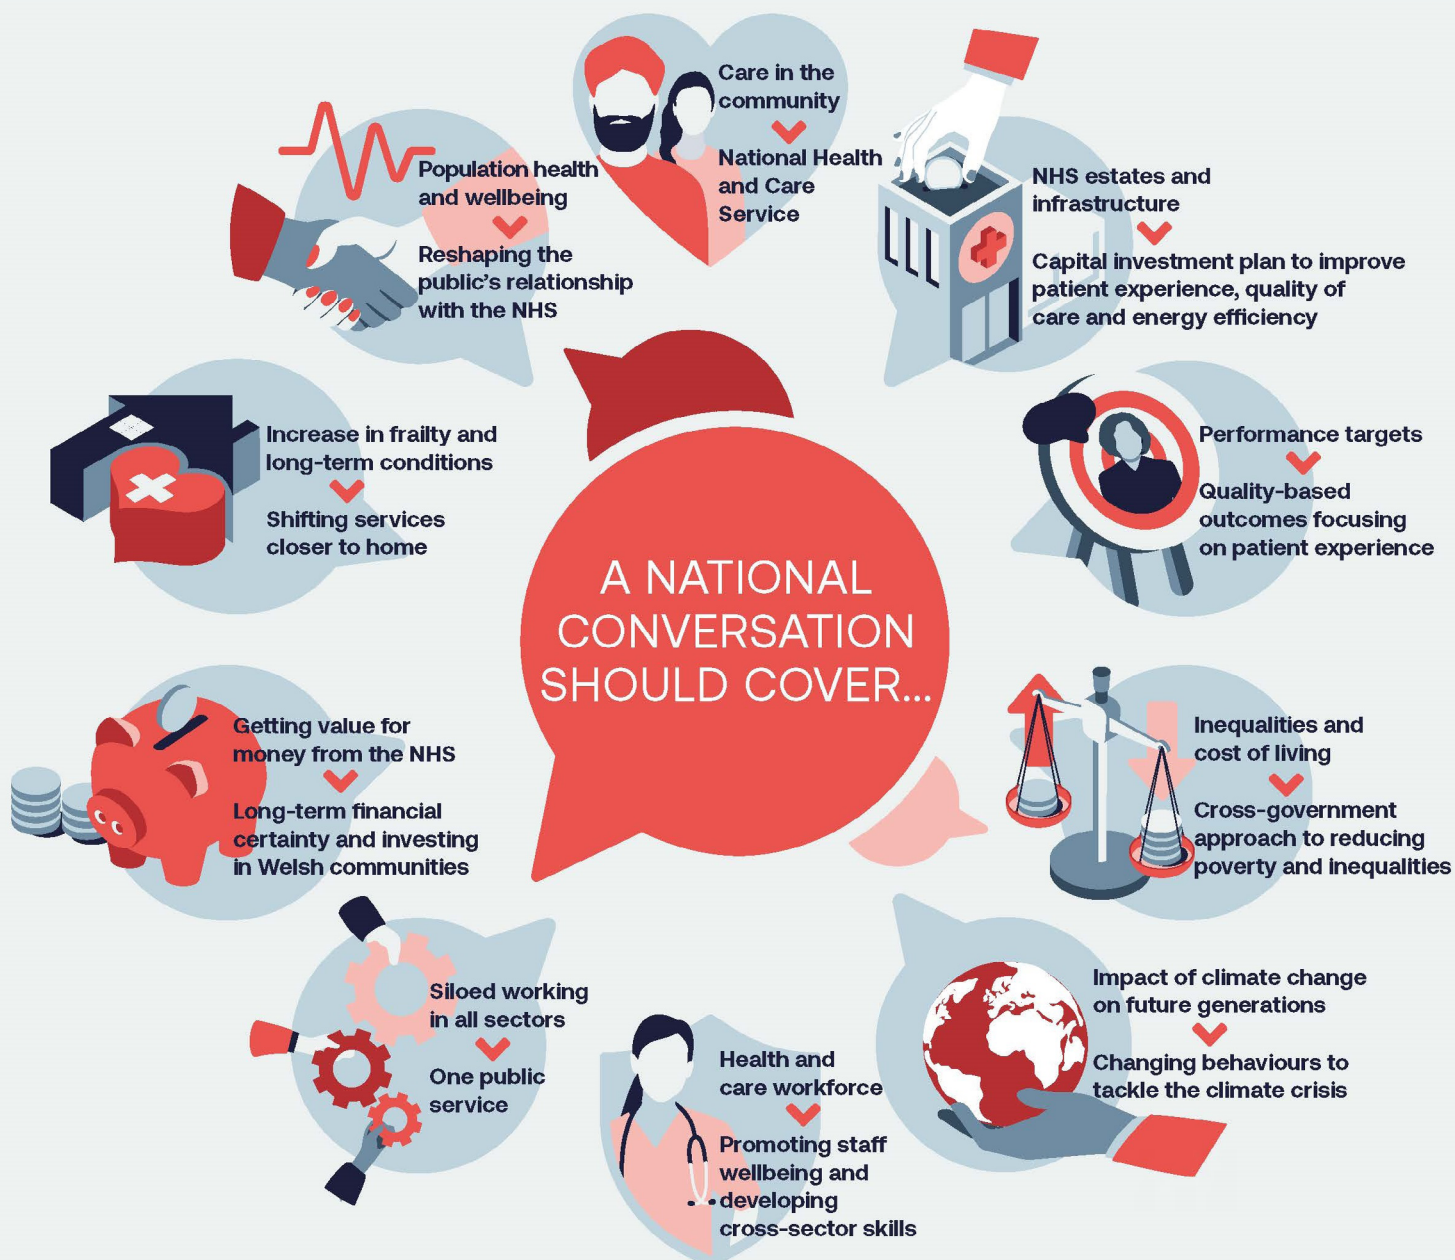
A NATIONAL CONVERSATION SHOULD COVER...

Care in the community

National Health and Care Service

NHS estates and infrastructure

Capital investment plan to improve patient experience, quality of care and energy efficiency

Performance targets

Quality-based outcomes focusing on patient experience

Inequalities and cost of living

Cross-government approach to reducing poverty and inequalities

Impact of climate change on future generations

Changing behaviours to tackle the climate crisis

Health and care workforce

Promoting staff wellbeing and developing cross-sector skills

Siloed working in all sectors

One public service

Getting value for money from the NHS

Long-term financial certainty and investing in Welsh communities

Increase in frailty and long-term conditions

Shifting services closer to home

Population health and wellbeing

Reshaping the public's relationship with the NHS